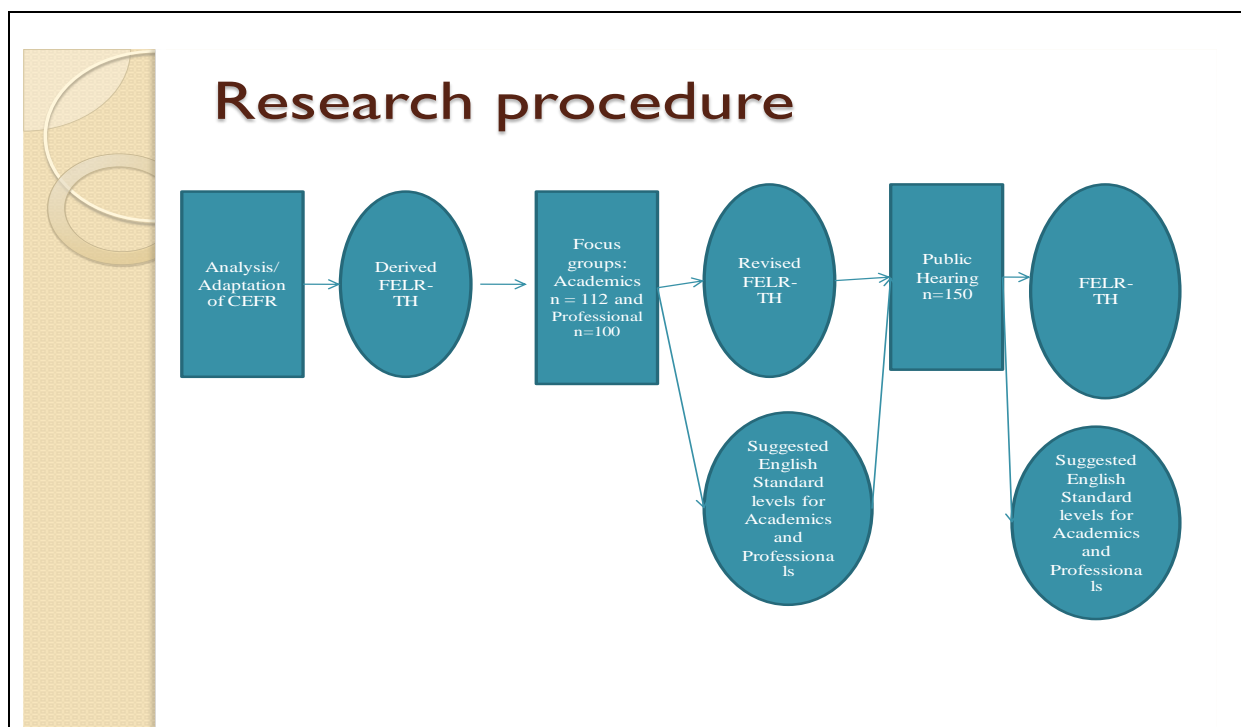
Research procedure

Analysis/ Adaptation of CEFR

Derived FELR-TH

Focus groups: Academics n = 112 and Professional n=100

Revised FELR-TH

Suggested English Standard levels for Academics and Professionals

Public Hearing n=150

FELR-TH

Suggested English Standard levels for Academics and Professionals